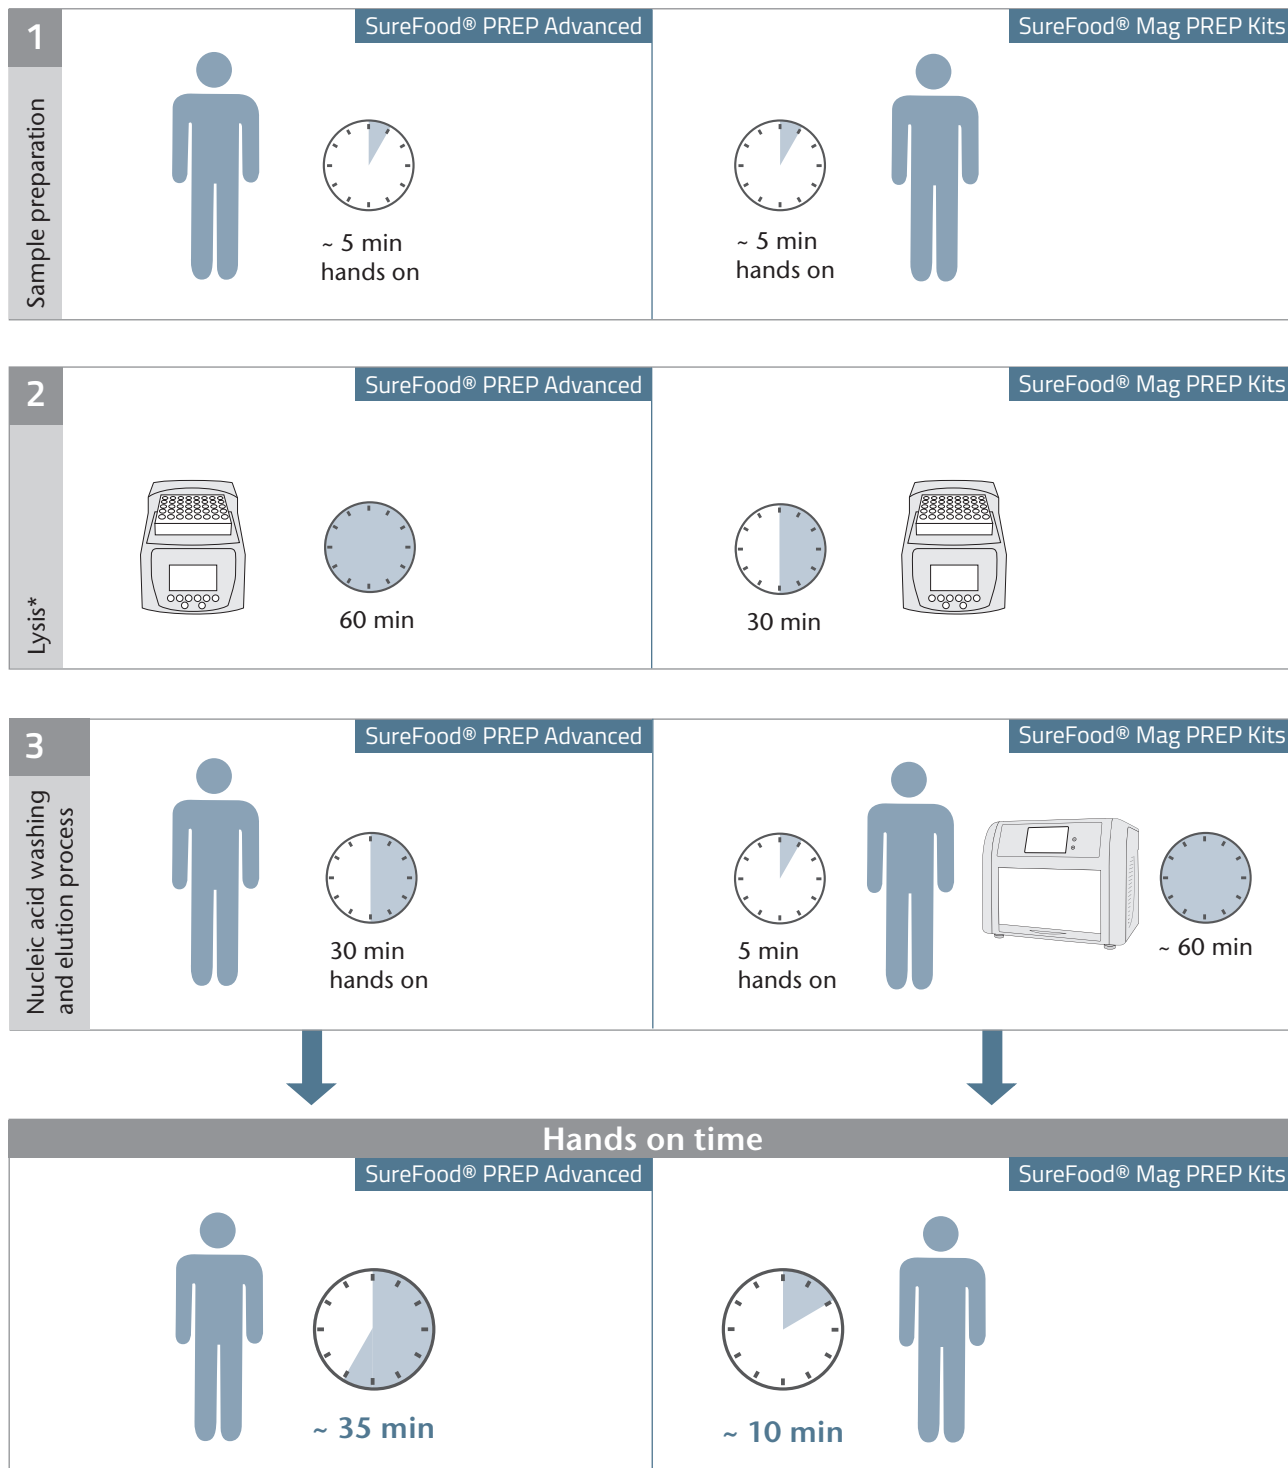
1

Sample preparation

SureFood® PREP Advanced

~ 5 min
hands on

SureFood® Mag PREP Kits

~ 5 min
hands on

2

Lysis*

SureFood® PREP Advanced

60 min

SureFood® Mag PREP Kits

30 min

3

Nucleic acid washing and elution process

SureFood® PREP Advanced

30 min
hands on

SureFood® Mag PREP Kits

5 min
hands on

~ 60 min

Hands on time

SureFood® PREP Advanced

~ 35 min

SureFood® Mag PREP Kits

~ 10 min